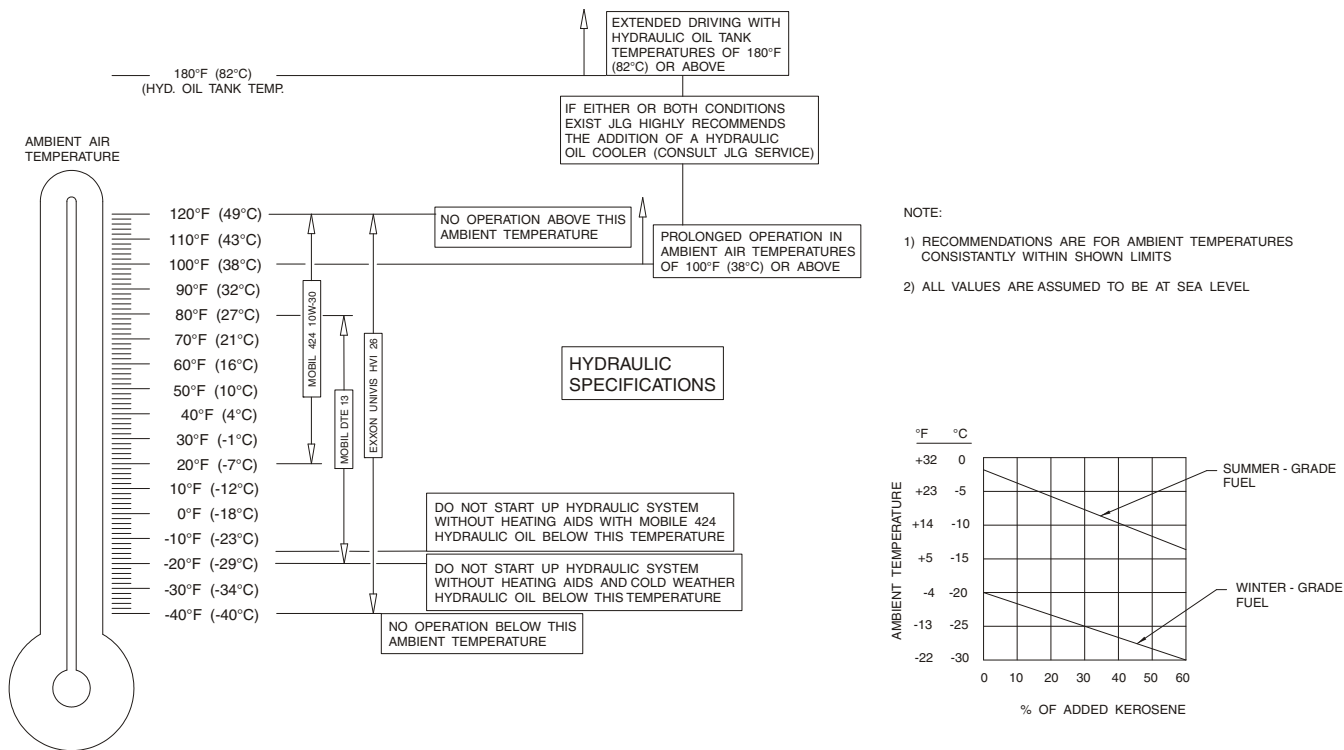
EXTENDED DRIVING WITH HYDRAULIC OIL TANK TEMPERATURES OF 180°F (82°C) OR ABOVE

180°F (82°C)
(HYD. OIL TANK TEMP.

IF EITHER OR BOTH CONDITIONS EXIST JLG HIGHLY RECOMMENDS THE ADDITION OF A HYDRAULIC OIL COOLER (CONSULT JLG SERVICE)

AMBIENT AIR TEMPERATURE

120°F (49°C)
110°F (43°C)
100°F (38°C)
90°F (32°C)
80°F (27°C)
70°F (21°C)
60°F (16°C)
50°F (10°C)
40°F (4°C)
30°F (-1°C)
20°F (-7°C)
10°F (-12°C)
0°F (-18°C)
-10°F (-23°C)
-20°F (-29°C)
-30°F (-34°C)
-40°F (-40°C)

NO OPERATION ABOVE THIS AMBIENT TEMPERATURE

PROLONGED OPERATION IN AMBIENT AIR TEMPERATURES OF 100°F (38°C) OR ABOVE

MOBIL 424 10W-30

MOBIL DTE 13

EXXON UNIVIS HVI 26

HYDRAULIC SPECIFICATIONS

DO NOT START UP HYDRAULIC SYSTEM WITHOUT HEATING AIDS WITH MOBILE 424 HYDRAULIC OIL BELOW THIS TEMPERATURE

DO NOT START UP HYDRAULIC SYSTEM WITHOUT HEATING AIDS AND COLD WEATHER HYDRAULIC OIL BELOW THIS TEMPERATURE

NO OPERATION BELOW THIS AMBIENT TEMPERATURE

NOTE:

1) RECOMMENDATIONS ARE FOR AMBIENT TEMPERATURES CONSISTANTLY WITHIN SHOWN LIMITS

2) ALL VALUES ARE ASSUMED TO BE AT SEA LEVEL

°F °C
+32 0
+23 -5
+14 -10
+5 -15
-4 -20
-13 -25
-22 -30

AMBIENT TEMPERATURE

0 10 20 30 40 50 60

% OF ADDED KEROSENE

SUMMER - GRADE FUEL

WINTER - GRADE FUEL